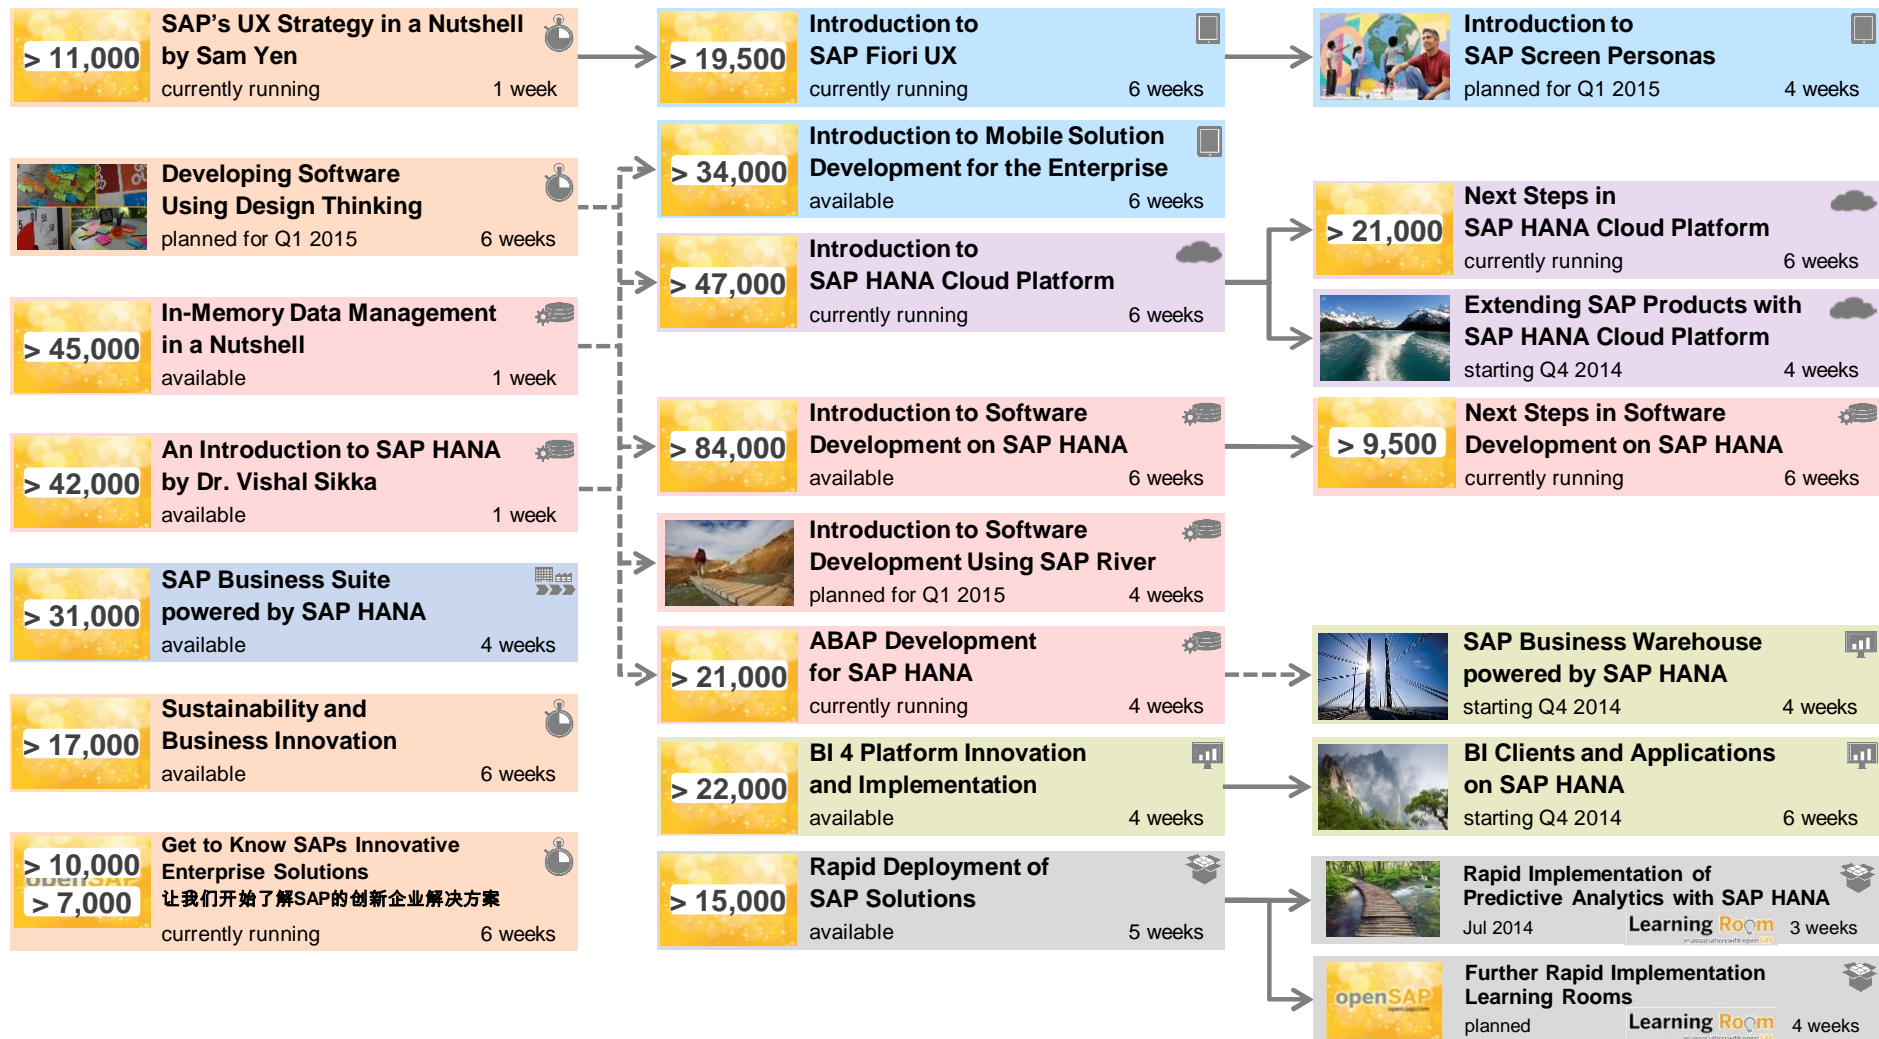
> 11,000
SAP's UX Strategy in a Nutshell by Sam Yen
currently running 1 week

> 19,500
Introduction to SAP Fiori UX
currently running 6 weeks

Introduction to SAP Screen Personas
planned for Q1 2015 4 weeks

Developing Software Using Design Thinking
planned for Q1 2015 6 weeks

> 34,000
Introduction to Mobile Solution Development for the Enterprise
available 6 weeks

> 21,000
Next Steps in SAP HANA Cloud Platform
currently running 6 weeks

> 47,000
Introduction to SAP HANA Cloud Platform
currently running 6 weeks

Extending SAP Products with SAP HANA Cloud Platform
starting Q4 2014 4 weeks

> 45,000
In-Memory Data Management in a Nutshell
available 1 week

> 84,000
Introduction to Software Development on SAP HANA
available 6 weeks

> 9,500
Next Steps in Software Development on SAP HANA
currently running 6 weeks

> 42,000
An Introduction to SAP HANA by Dr. Vishal Sikka
available 1 week

Introduction to Software Development Using SAP River
planned for Q1 2015 4 weeks

> 31,000
SAP Business Suite powered by SAP HANA
available 4 weeks

> 21,000
ABAP Development for SAP HANA
currently running 4 weeks

SAP Business Warehouse powered by SAP HANA
starting Q4 2014 4 weeks

> 17,000
Sustainability and Business Innovation
available 6 weeks

> 22,000
BI 4 Platform Innovation and Implementation
available 4 weeks

BI Clients and Applications on SAP HANA
starting Q4 2014 6 weeks

> 10,000
> 7,000
Get to Know SAPs Innovative Enterprise Solutions
让我们开始了解SAP的创新企业解决方案
currently running 6 weeks

> 15,000
Rapid Deployment of SAP Solutions
available 5 weeks

Rapid Implementation of Predictive Analytics with SAP HANA
Jul 2014 Learning Room 3 weeks

openSAP
Further Rapid Implementation Learning Rooms
planned Learning Room 4 weeks